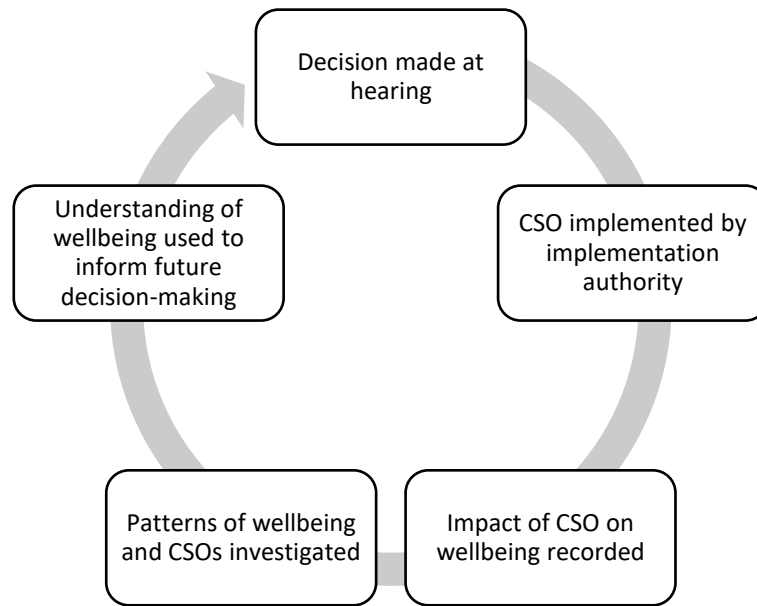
Decision made at hearing

CSO implemented by implementation authority

Impact of CSO on wellbeing recorded

Patterns of wellbeing and CSOs investigated

Understanding of wellbeing used to inform future decision-making